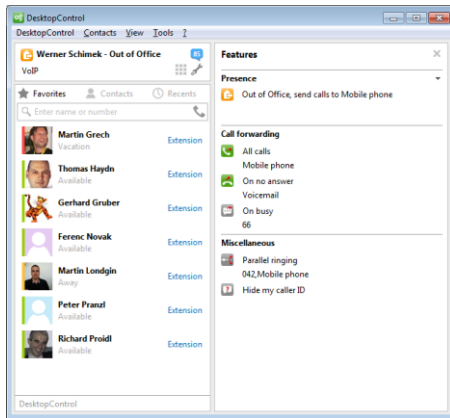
DesktopControl

DesktopControl Contacts View Tools ?

Werner Schimek - Out of Office
VoIP

Favorites Contacts Recents

Enter name or number

Martin Grech
Vacation
Extension

Thomas Haydn
Available
Extension

Gerhard Gruber
Available
Extension

Ferenc Novak
Available
Extension

Martin Longin
Away
Extension

Peter Pranzl
Available
Extension

Richard Proidl
Available
Extension

DesktopControl

Features

Presence

Out of Office, send calls to Mobile phone

Call forwarding

All calls
Mobile phone

On no answer
Voicemail

On busy
66

Miscellaneous

Parallel ringing
042,Mobile phone

Hide my caller ID